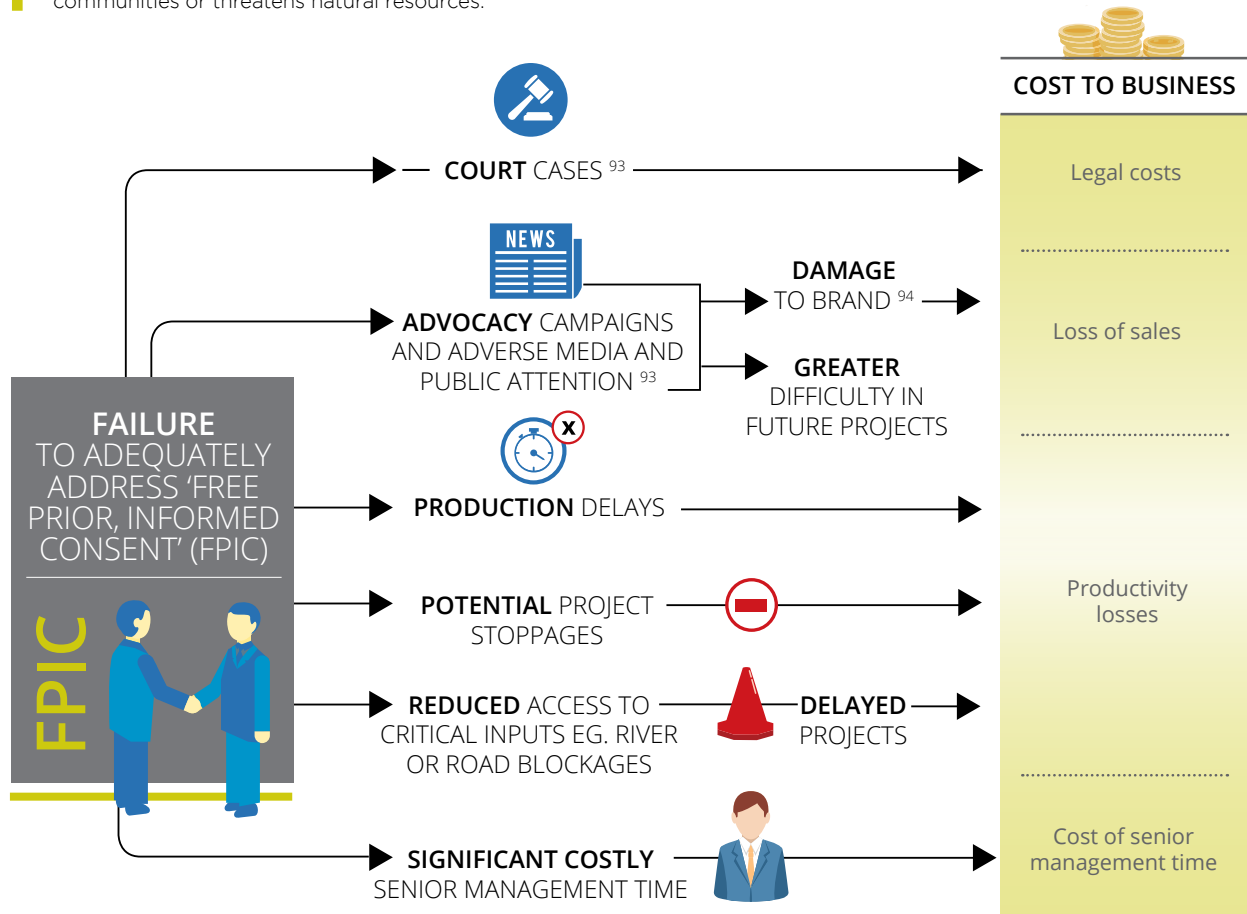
communities or threatens natural resources.

COST TO BUSINESS

COURT CASES $^{93}$

Legal costs

NEWS

DAMAGE TO BRAND $^{94}$

ADVOCACY CAMPAIGNS AND ADVERSE MEDIA AND PUBLIC ATTENTION $^{93}$

Loss of sales

GREATER DIFFICULTY IN FUTURE PROJECTS

FAILURE TO ADEQUATELY ADDRESS 'FREE PRIOR, INFORMED CONSENT' (FPIC)

PRODUCTION DELAYS

POTENTIAL PROJECT STOPPAGES

Productivity losses

REDUCED ACCESS TO CRITICAL INPUTS EG. RIVER OR ROAD BLOCKAGES

DELAYED PROJECTS

FPIC

SIGNIFICANT COSTLY SENIOR MANAGEMENT TIME

Cost of senior management time